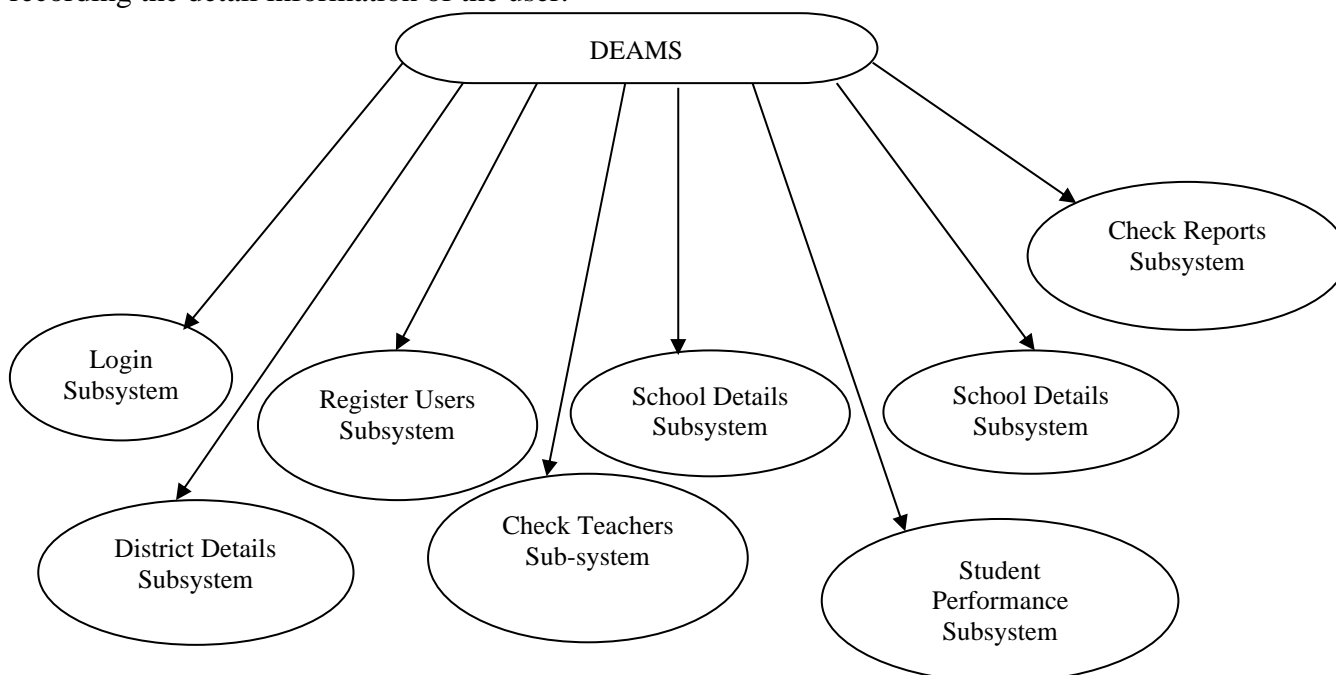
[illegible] the detail information of the user.

DEAMS

Check Reports Subsystem

Login Subsystem

Register Users Subsystem

School Details Subsystem

School Details Subsystem

District Details Subsystem

Check Teachers Sub-system

Student Performance Subsystem